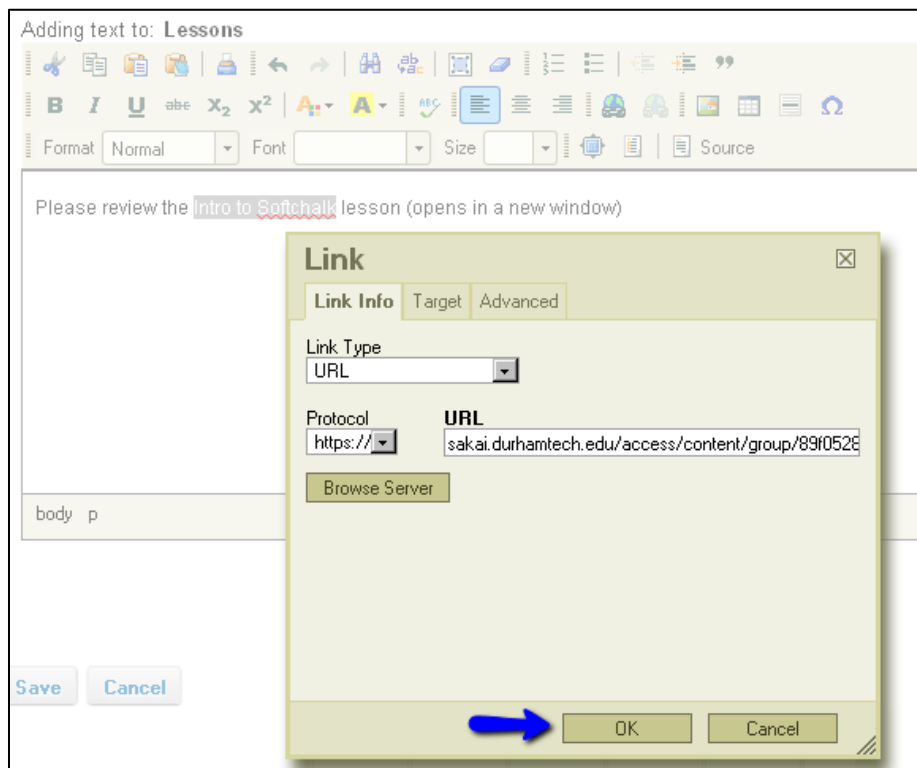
Adding text to: **Lessons**

B I U abc $X_2$ $X^2$ Ω

Format Normal Font Size Source

Please review the Intro to Softchalk lesson (opens in a new window)

body p

Save Cancel

Link

Link Info Target Advanced

Link Type
URL

Protocol
https://

URL
sakai.durhamtech.edu/access/content/group/89f052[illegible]

Browse Server

OK Cancel